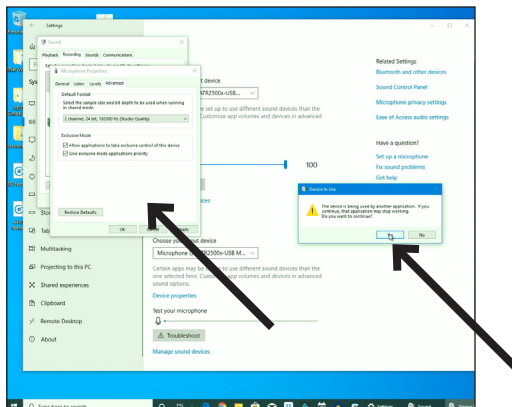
Settings

Sound

Playback Recording Sounds Communications

Microphone Properties

General Listen Levels Advanced

Default Format

Select the sample rate and bit depth to be used when running in shared mode.

2 channel, 24 bit, 192000 Hz (Studio Quality)

Exclusive Mode

Allow applications to take exclusive control of this device

Give exclusive mode applications priority

Restore Defaults

OK

Sys

t device

ATR2500x-USB M

e set up to use different sound devices than the Customize app volumes and devices in advanced

100

vices

Stor

Tab

Multitasking

Projecting to this PC

Shared experiences

Clipboard

Remote Desktop

About

Choose your input device

Microphone ATR2500x-USB M...

Certain apps may be set up to use different sound devices than the one selected here. Customize app volumes and devices in advanced sound options.

Device properties

Test your microphone

Troubleshoot

Manage sound devices

Related Settings

Bluetooth and other devices

Sound Control Panel

Microphone privacy settings

Ease of Access audio settings

Have a question?

Set up a microphone

Fix sound problems

Get help

Device In Use

The device is being used by another application. If you continue, that application may stop working. Do you want to continue?

Yes

No

Type here to search

Settings

Sound